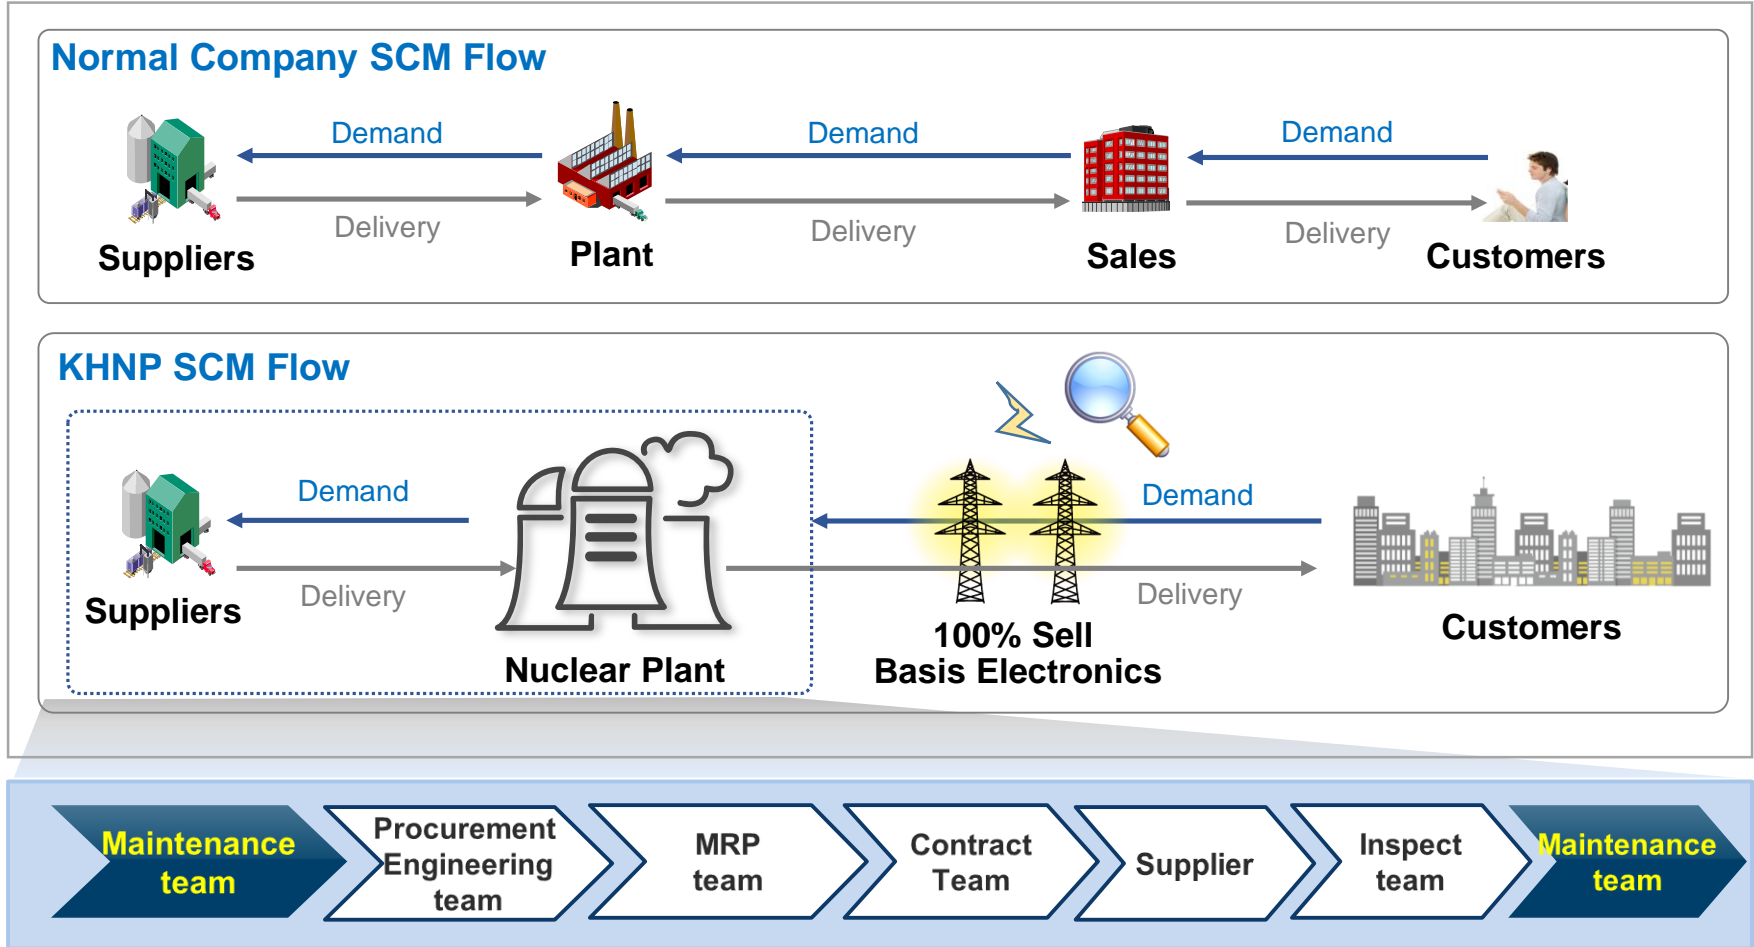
Normal Company SCM Flow

Demand

Delivery

Suppliers

Demand

Delivery

Plant

Demand

Delivery

Sales

Customers

KHNP SCM Flow

Demand

Delivery

Suppliers

Nuclear Plant

Demand

Delivery

100% Sell
Basis Electronics

Customers

Maintenance team

Procurement Engineering team

MRP team

Contract Team

Supplier

Inspect team

Maintenance team